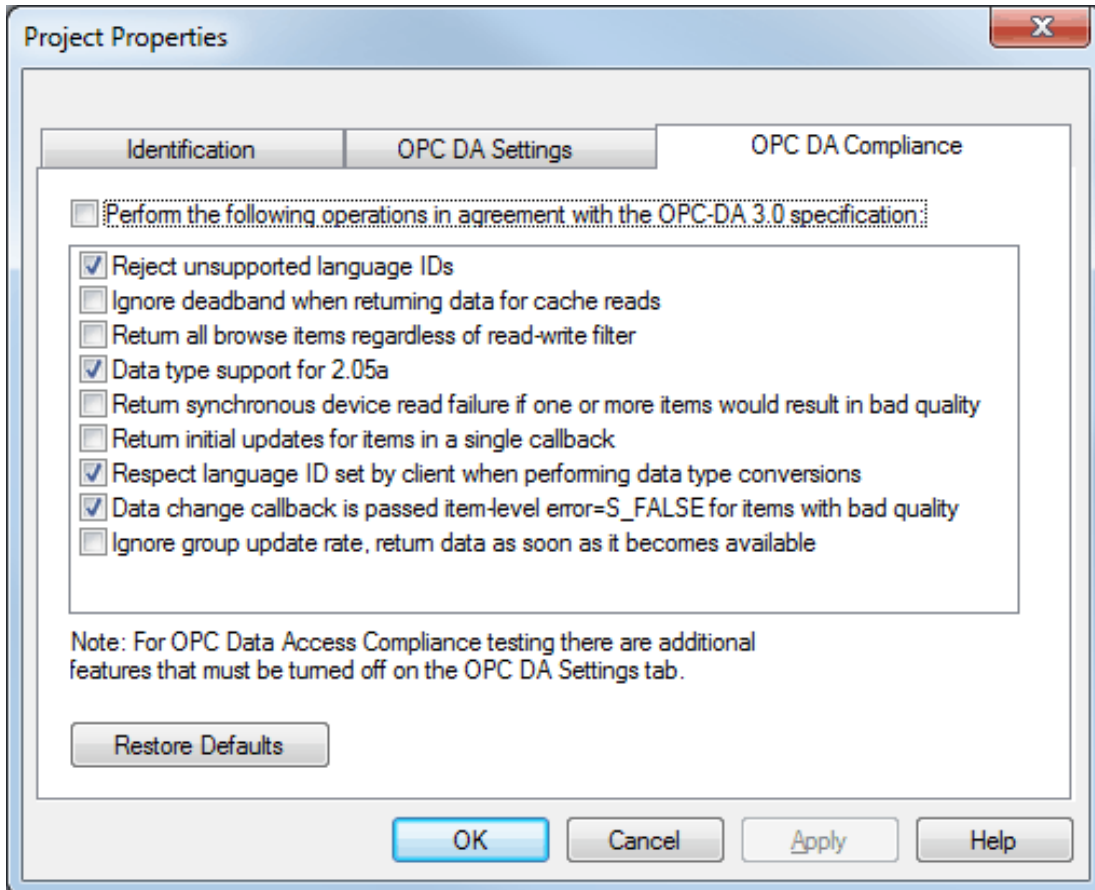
Project Properties

Identification
OPC DA Settings
OPC DA Compliance

Perform the following operations in agreement with the OPC-DA 3.0 specification:

Reject unsupported language IDs
Ignore deadband when returning data for cache reads
Return all browse items regardless of read-write filter
Data type support for 2.05a
Return synchronous device read failure if one or more items would result in bad quality
Return initial updates for items in a single callback
Respect language ID set by client when performing data type conversions
Data change callback is passed item-level error=S_FALSE for items with bad quality
Ignore group update rate, return data as soon as it becomes available

Note: For OPC Data Access Compliance testing there are additional features that must be turned off on the OPC DA Settings tab.

Restore Defaults

OK
Cancel
Apply
Help